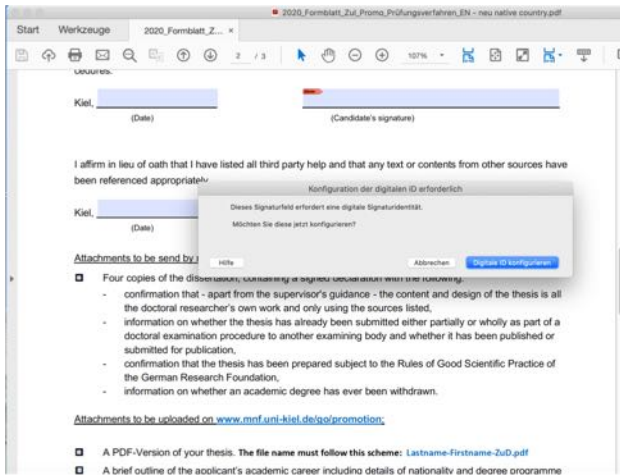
2020_Formblatt_Zul_Promo_Prüfungsverfahren_EN - neu native country.pdf

Start Werkzeuge 2020_Formblatt_Z... ×

2 / 3 107%

cedures.

Kiel, (Date) (Candidate's signature)

I affirm in lieu of oath that I have listed all third party help and that any text or contents from other sources have been referenced appropriately.

Kiel, (Date)

Konfiguration der digitalen ID erforderlich

Dieses Signaturfeld erfordert eine digitale Signaturidentität.

Möchten Sie diese jetzt konfigurieren?

Hilfe

Abbrechen

Digitale ID konfigurieren

Attachments to be send by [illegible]

Four copies of the dissertation, containing a signed declaration with the following:

- confirmation that - apart from the supervisor's guidance - the content and design of the thesis is all the doctoral researcher's own work and only using the sources listed,
- information on whether the thesis has already been submitted either partially or wholly as part of a doctoral examination procedure to another examining body and whether it has been published or submitted for publication,
- confirmation that the thesis has been prepared subject to the Rules of Good Scientific Practice of the German Research Foundation,
- information on whether an academic degree has ever been withdrawn.

Attachments to be uploaded on www.mnf.uni-kiel.de/go/promotion:

A PDF-Version of your thesis. The file name must follow this scheme: Lastname-Firstname-ZuD.pdf

A brief outline of the applicant's academic career including details of nationality and degree programme